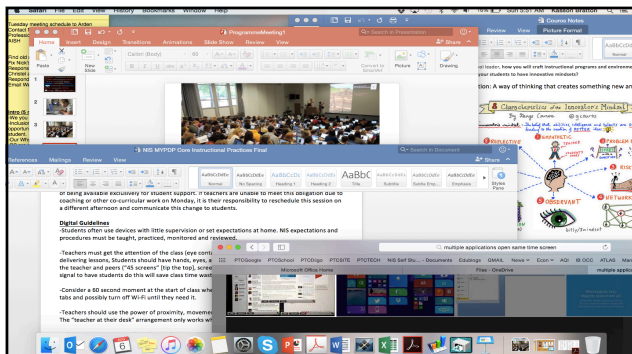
Safari File Edit View History Bookmarks Window Help
Sun 5:51 AM Kasson Bratton

Tuesday meeting schedule to Arden
Contact
Professi
ASH
Find old
As Nick
Respond
Chrisse
Respond
Email W

ProgrammeMeeting1
Search in Presentation
Home Insert Design Transitions Animations Slide Show Review View
Share
New Slide
Calibri (Body)
Convert to SmartArt
Picture
Drawing

Course Notes
Review View Picture Format
leader, how will you craft instructional programs and environments
your students to have innovative minds?
ation: A way of thinking that creates something new an

Characteristics of the Innovator's Mindset
By George Couros @gcouros

NIS MYPDP Core Instructional Practices Final
Search in Document
References Mailings Review View
Share
AaBbCcDdEe Normal
AaBbCcDdEe No Spacing
AaBbCcDc Heading 1
AaBbCcDdE Heading 2
AaBb Title
AaBbCcDdEe Subtitle
AaBbCcDdEe Subtle Emph...
AaBbCcDdEe Emphasis
Styles Pane

of being available exclusively for student support. If teachers are unable to meet this obligation due to coaching or other co-curricular work on Monday, it is their responsibility to reschedule this session on a different afternoon and communicate this change to students.

Digital Guidelines
-Students often use devices with little supervision or set expectations at home. NIS expectations and procedures must be taught, practiced, monitored and reviewed.

-Teachers must get the attention of the class (eye conta delivering lessons, Students should have hands, eyes, a the teacher and peers ("45 screens" (tip the top), scree signal to have students do this will save class time wast

-Consider a 60 second moment at the start of class whe tabs and possibly turn off Wi-Fi until they need it.

-Teachers should use the power of proximity, moveme The "teacher at their desk" arrangement only works wh

multiple applications open same time screen
PTCGoogle PTCSchool PTCDiigo PTCSITE PTCTECH NIS Self Stu... - Documents Edublogs GMAIL News Econ AQI IB OCC ATLAS Mar
Microsoft Office Home
Files - OneDrive
multiple applica

REFLECTIVE
EMPATHETIC
PROBLEM
OBSERVANT
NETWORK
RISK